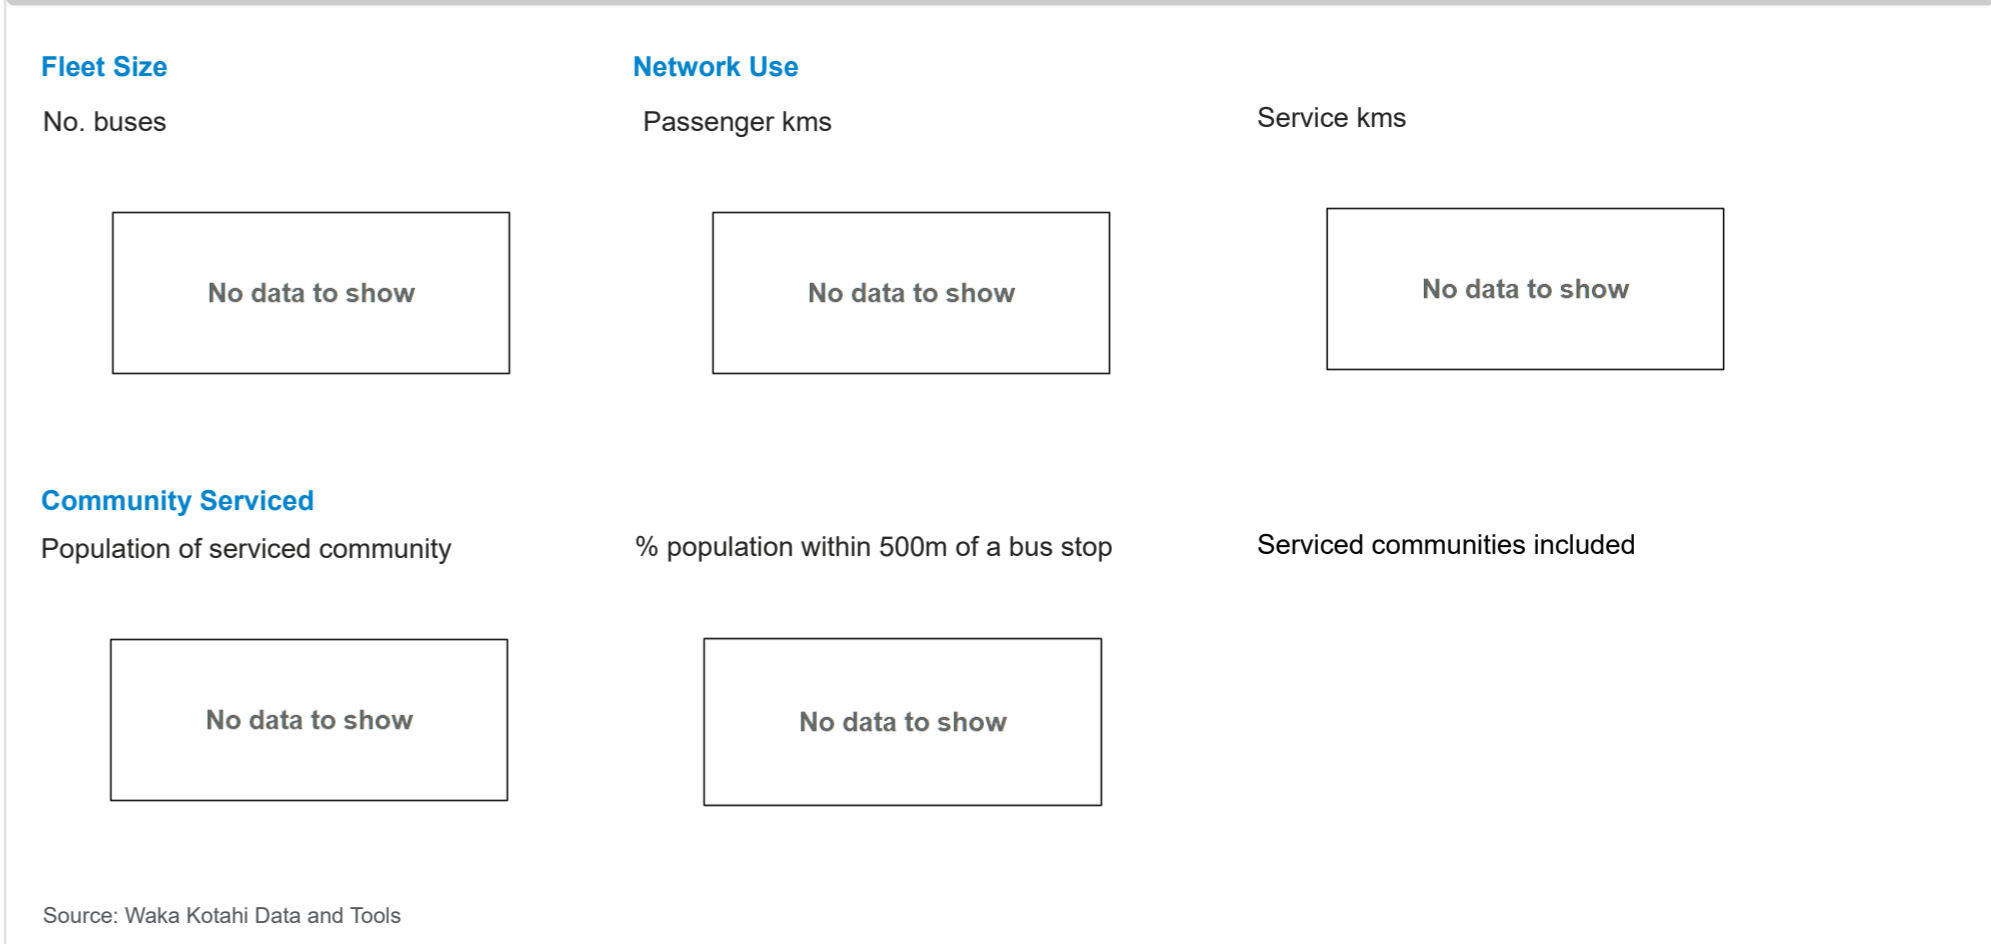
Fleet Size

No. buses

No data to show

Network Use

Passenger kms

No data to show

Service kms

No data to show

Community Serviced

Population of serviced community

No data to show

% population within 500m of a bus stop

No data to show

Serviced communities included

Source: Waka Kotahi Data and Tools